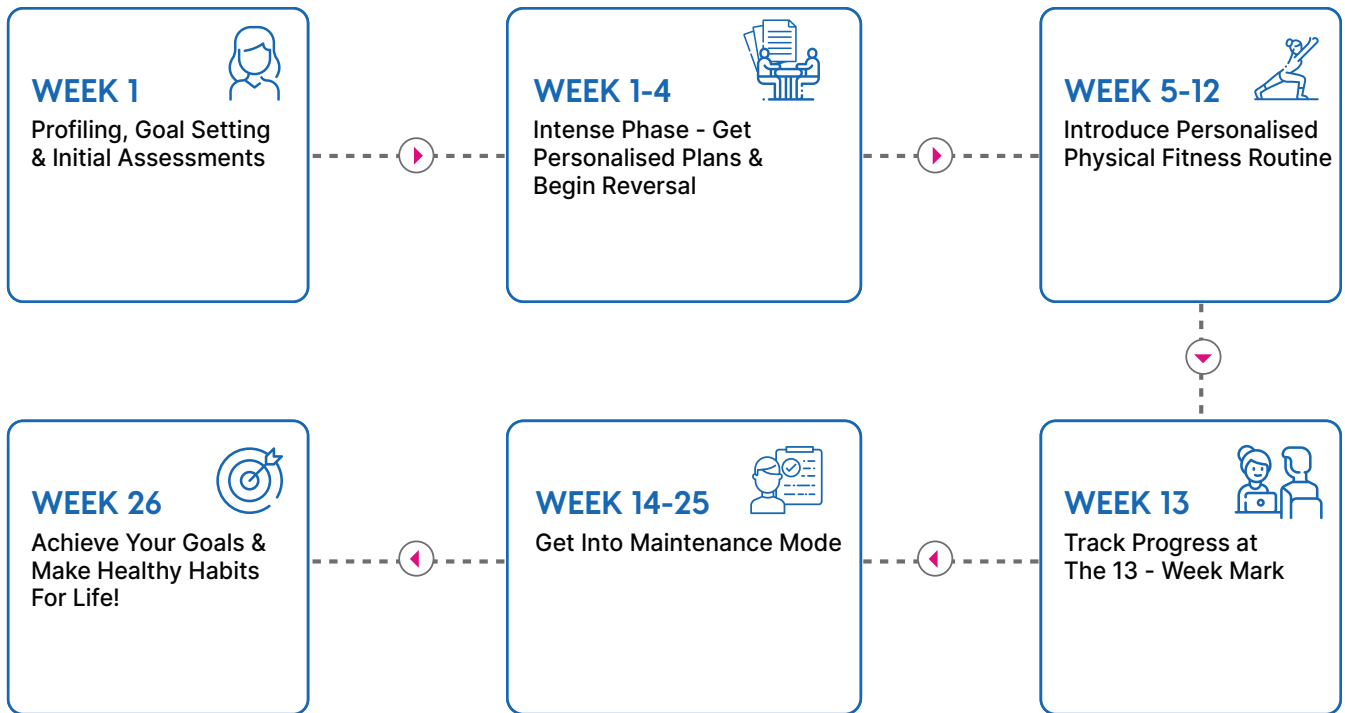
WEEK 1
Profiling, Goal Setting & Initial Assessments

WEEK 1-4
Intense Phase - Get Personalised Plans & Begin Reversal

WEEK 5-12
Introduce Personalised Physical Fitness Routine

WEEK 13
Track Progress at The 13 - Week Mark

WEEK 14-25
Get Into Maintenance Mode

WEEK 26
Achieve Your Goals & Make Healthy Habits For Life!